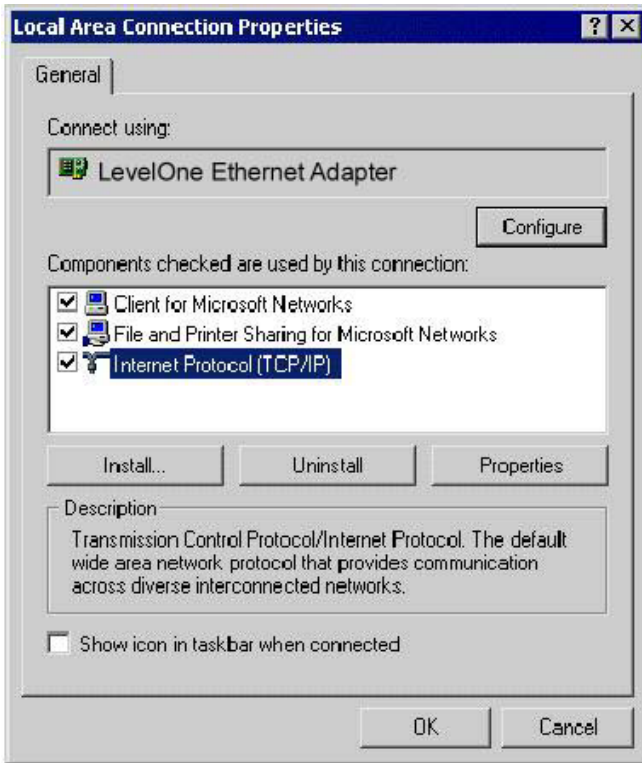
Local Area Connection Properties ? X

General

Connect using:

LevelOne Ethernet Adapter

Configure

Components checked are used by this connection:

Client for Microsoft Networks
File and Printer Sharing for Microsoft Networks
Internet Protocol (TCP/IP)

Install... Uninstall Properties

Description

Transmission Control Protocol/Internet Protocol. The default wide area network protocol that provides communication across diverse interconnected networks.

Show icon in taskbar when connected

OK Cancel